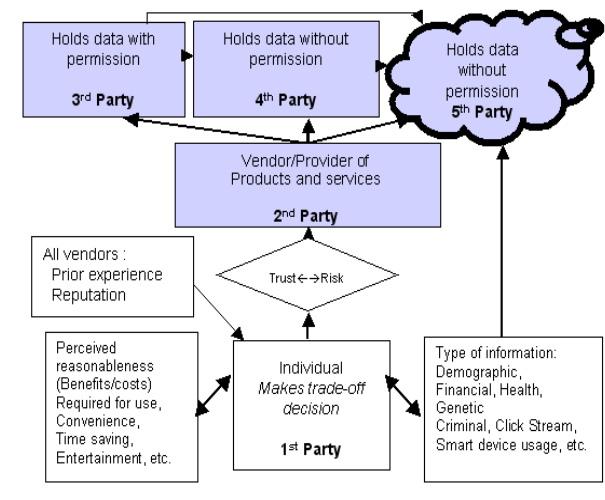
Holds data with permission

3$^{rd}$ Party

Holds data without permission

4$^{th}$ Party

Holds data without permission

5$^{th}$ Party

Vendor/Provider of Products and services

2$^{nd}$ Party

All vendors :
Prior experience
Reputation

Trust $\leftarrow\rightarrow$ Risk

Perceived reasonableness (Benefits/costs)
Required for use,
Convenience,
Time saving,
Entertainment, etc.

Individual
*Makes trade-off decision*

1$^{st}$ Party

Type of information:
Demographic,
Financial, Health,
Genetic
Criminal, Click Stream,
Smart device usage, etc.